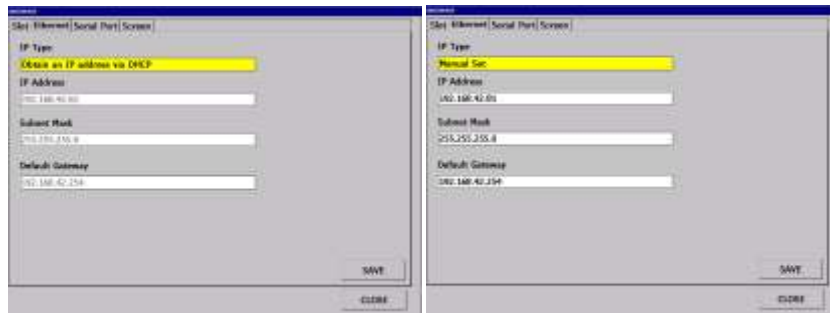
Slot Ethernet Serial Port Screen

IP Type

Obtain an IP address via DHCP

IP Address

192.168.42.81

Subnet Mask

255.255.255.0

Default Gateway

192.168.42.254

SAVE

CLOSE

Slot Ethernet Serial Port Screen

IP Type

Manual Set

IP Address

192.168.42.81

Subnet Mask

255.255.255.0

Default Gateway

192.168.42.254

SAVE

CLOSE